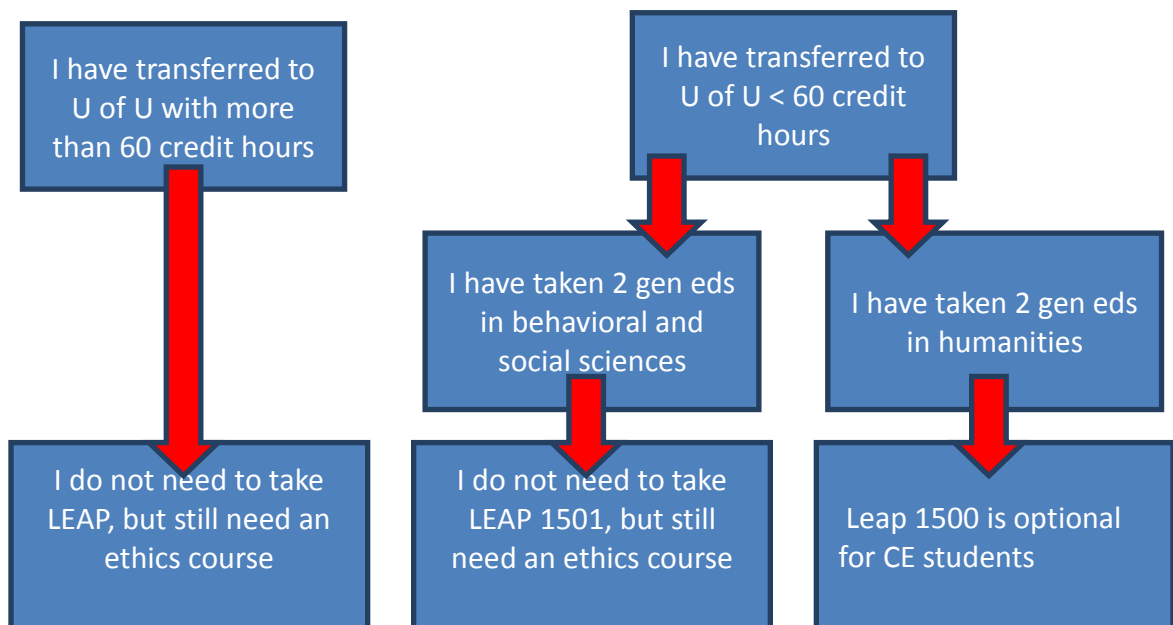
I have transferred to U of U with more than 60 credit hours

I do not need to take LEAP, but still need an ethics course

I have transferred to U of U < 60 credit hours

I have taken 2 gen eds in behavioral and social sciences

I do not need to take LEAP 1501, but still need an ethics course

I have taken 2 gen eds in humanities

Leap 1500 is optional for CE students